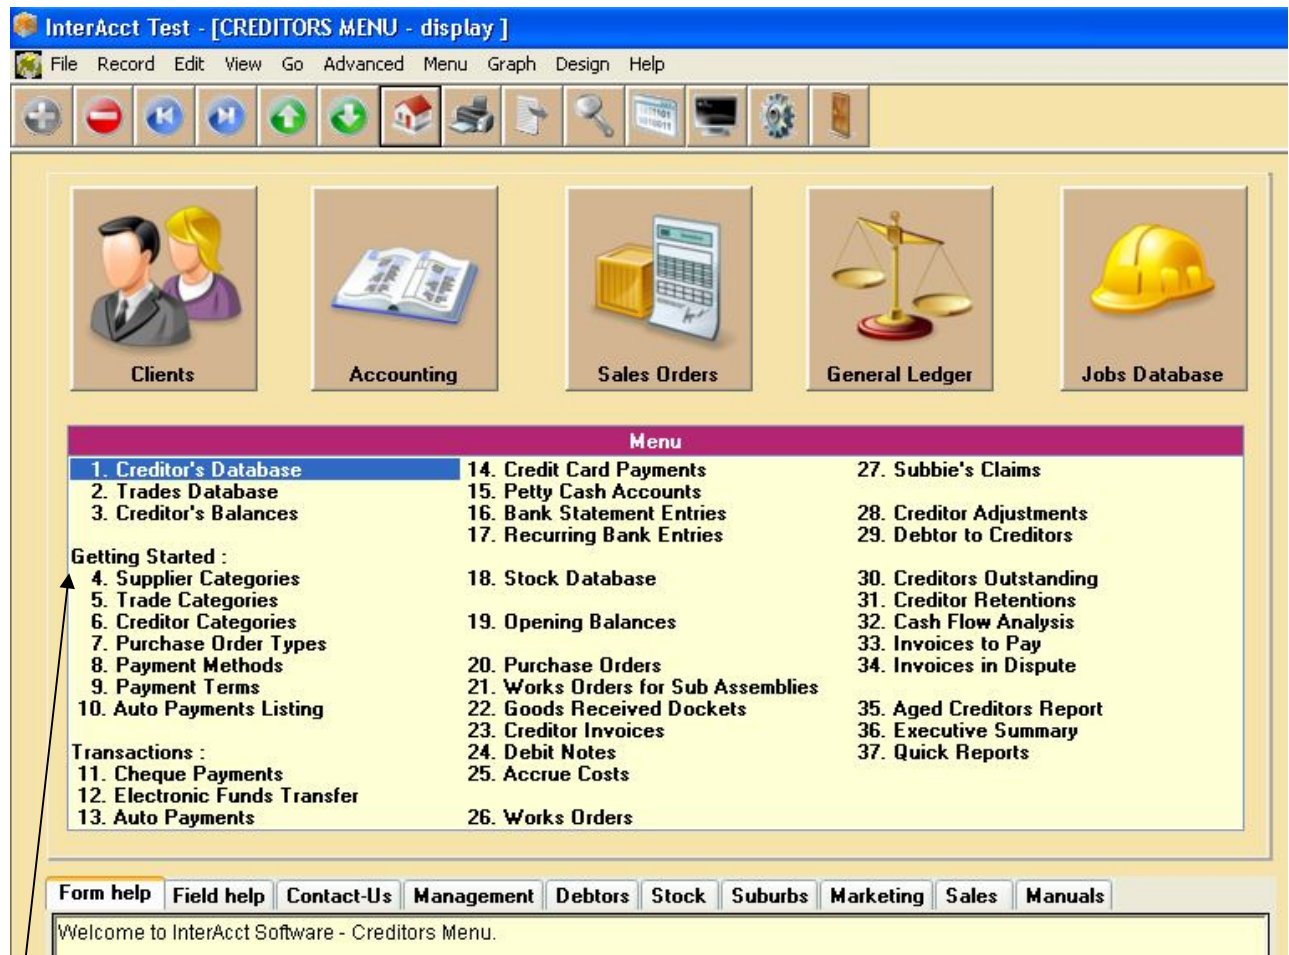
InterAcct Test - [CREDITORS MENU - display ]

File Record Edit View Go Advanced Menu Graph Design Help

Clients

Accounting

Sales Orders

General Ledger

Jobs Database

Menu

1. Creditor's Database
2. Trades Database
3. Creditor's Balances

Getting Started :
4. Supplier Categories
5. Trade Categories
6. Creditor Categories
7. Purchase Order Types
8. Payment Methods
9. Payment Terms
10. Auto Payments Listing

Transactions :
11. Cheque Payments
12. Electronic Funds Transfer
13. Auto Payments

14. Credit Card Payments
15. Petty Cash Accounts
16. Bank Statement Entries
17. Recurring Bank Entries

18. Stock Database

19. Opening Balances

20. Purchase Orders
21. Works Orders for Sub Assemblies
22. Goods Received Dockets
23. Creditor Invoices
24. Debit Notes
25. Accrue Costs

26. Works Orders

27. Subbie's Claims

28. Creditor Adjustments
29. Debtor to Creditors

30. Creditors Outstanding
31. Creditor Retentions
32. Cash Flow Analysis
33. Invoices to Pay
34. Invoices in Dispute

35. Aged Creditors Report
36. Executive Summary
37. Quick Reports

Form help | Field help | Contact-Us | Management | Debtors | Stock | Suburbs | Marketing | Sales | Manuals

Welcome to InterAcct Software - Creditors Menu.